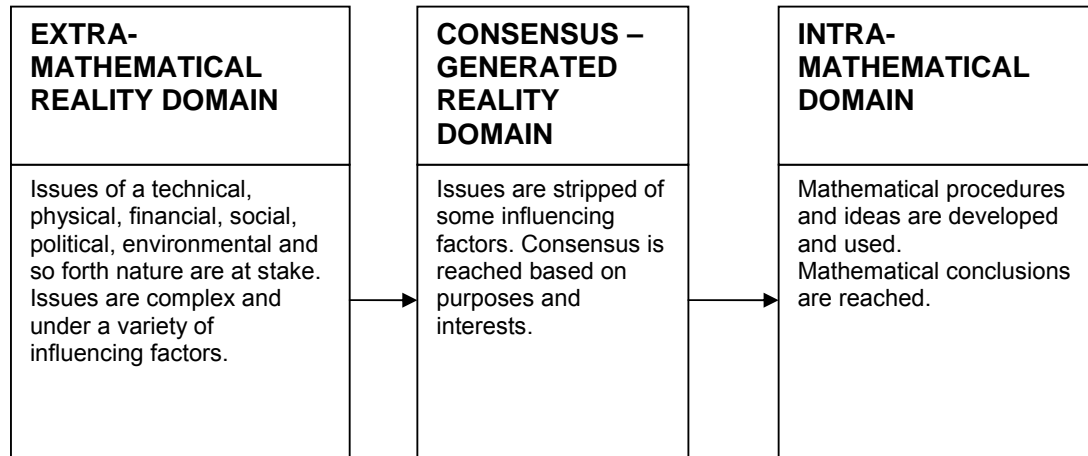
EXTRA-MATHEMATICAL REALITY DOMAIN

Issues of a technical, physical, financial, social, political, environmental and so forth nature are at stake. Issues are complex and under a variety of influencing factors.

CONSENSUS – GENERATED REALITY DOMAIN

Issues are stripped of some influencing factors. Consensus is reached based on purposes and interests.

INTRA-MATHEMATICAL DOMAIN

Mathematical procedures and ideas are developed and used. Mathematical conclusions are reached.